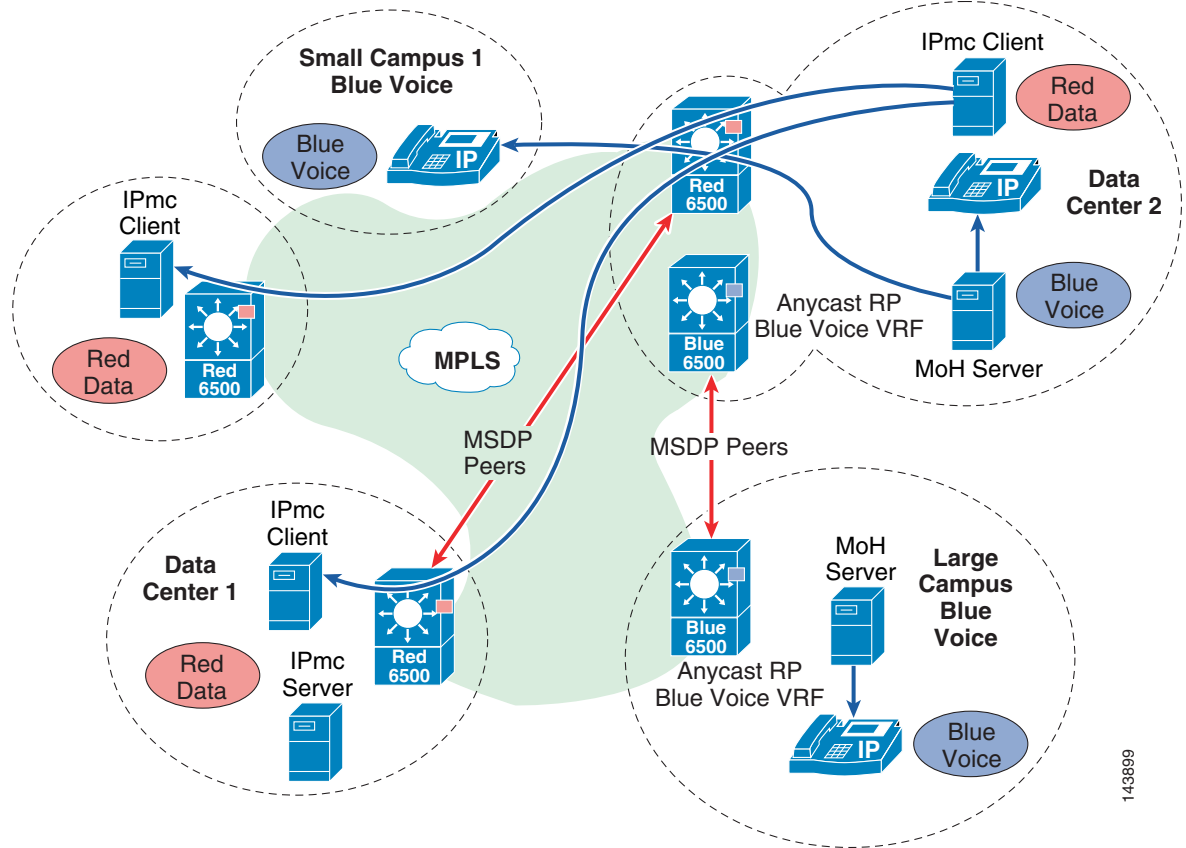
Small Campus 1
Blue Voice

Blue Voice

IP

IPmc Client

Red Data

Red 6500

Data Center 2

IP

IPmc Client

Red Data

Red 6500

MPLS

Blue 6500

Anycast RP
Blue Voice VRF

Blue Voice

MoH Server

MSDP Peers

MSDP Peers

Data Center 1

IPmc Client

Red Data

IPmc Server

Red 6500

Blue 6500

Anycast RP
Blue Voice VRF

MoH Server

Large Campus Blue Voice

IP

Blue Voice

143899